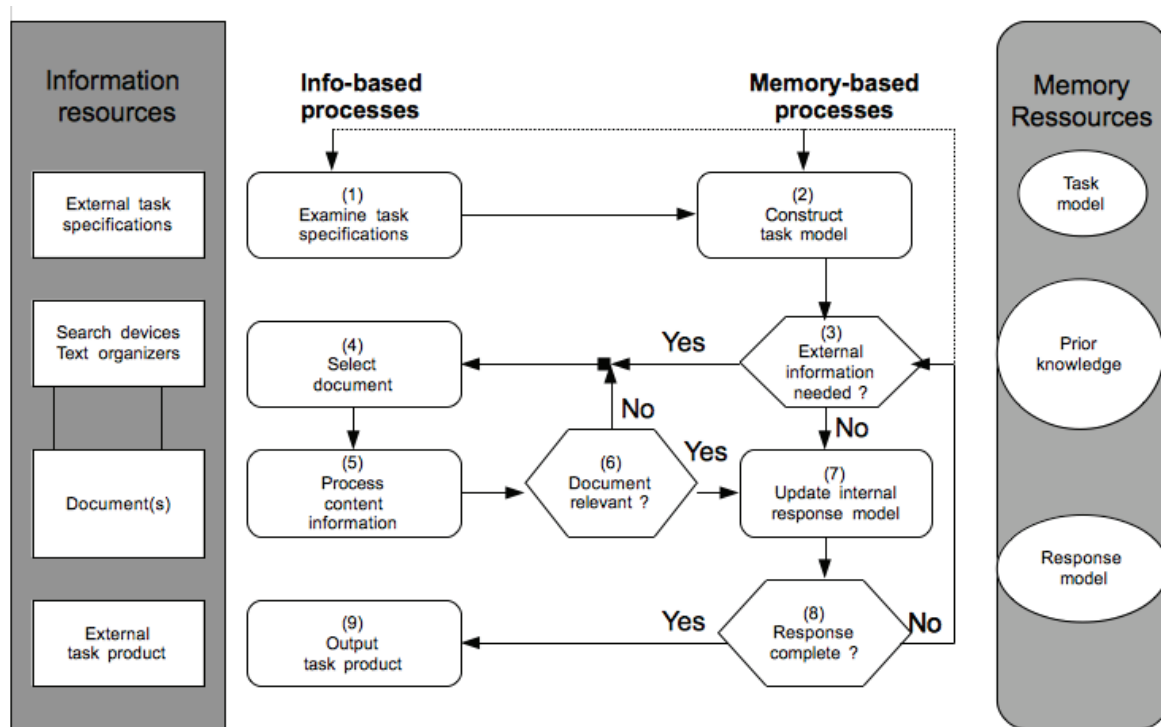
Information resources

External task specifications

Search devices
Text organizers

Document(s)

External task product

Info-based processes

Memory-based processes

(1)
Examine task specifications

(2)
Construct task model

(3)
External information needed ?

Yes

No

(4)
Select document

(5)
Process content information

(6)
Document relevant ?

No

Yes

(7)
Update internal response model

(8)
Response complete ?

Yes

No

(9)
Output task product

Memory Ressources

Task model

Prior knowledge

Response model